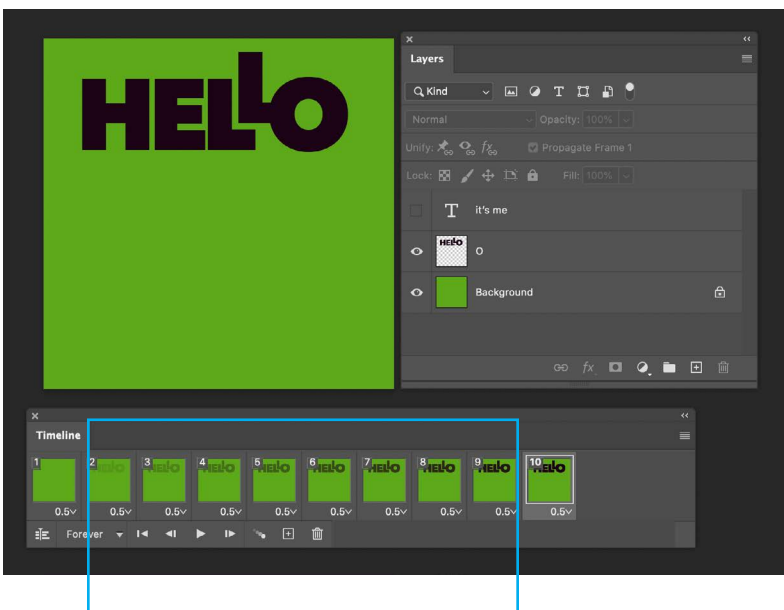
HELLO

Layers

Kind

Normal

Opacity: 100%

Unify:

Propagate Frame 1

Lock:

Fill: 100%

it's me

HELLO

o

Background

Timeline

1
0.5

2
HELLO
0.5

3
HELLO
0.5

4
HELLO
0.5

5
HELLO
0.5

6
HELLO
0.5

7
HELLO
0.5

8
HELLO
0.5

9
HELLO
0.5

10
HELLO
0.5

Forever